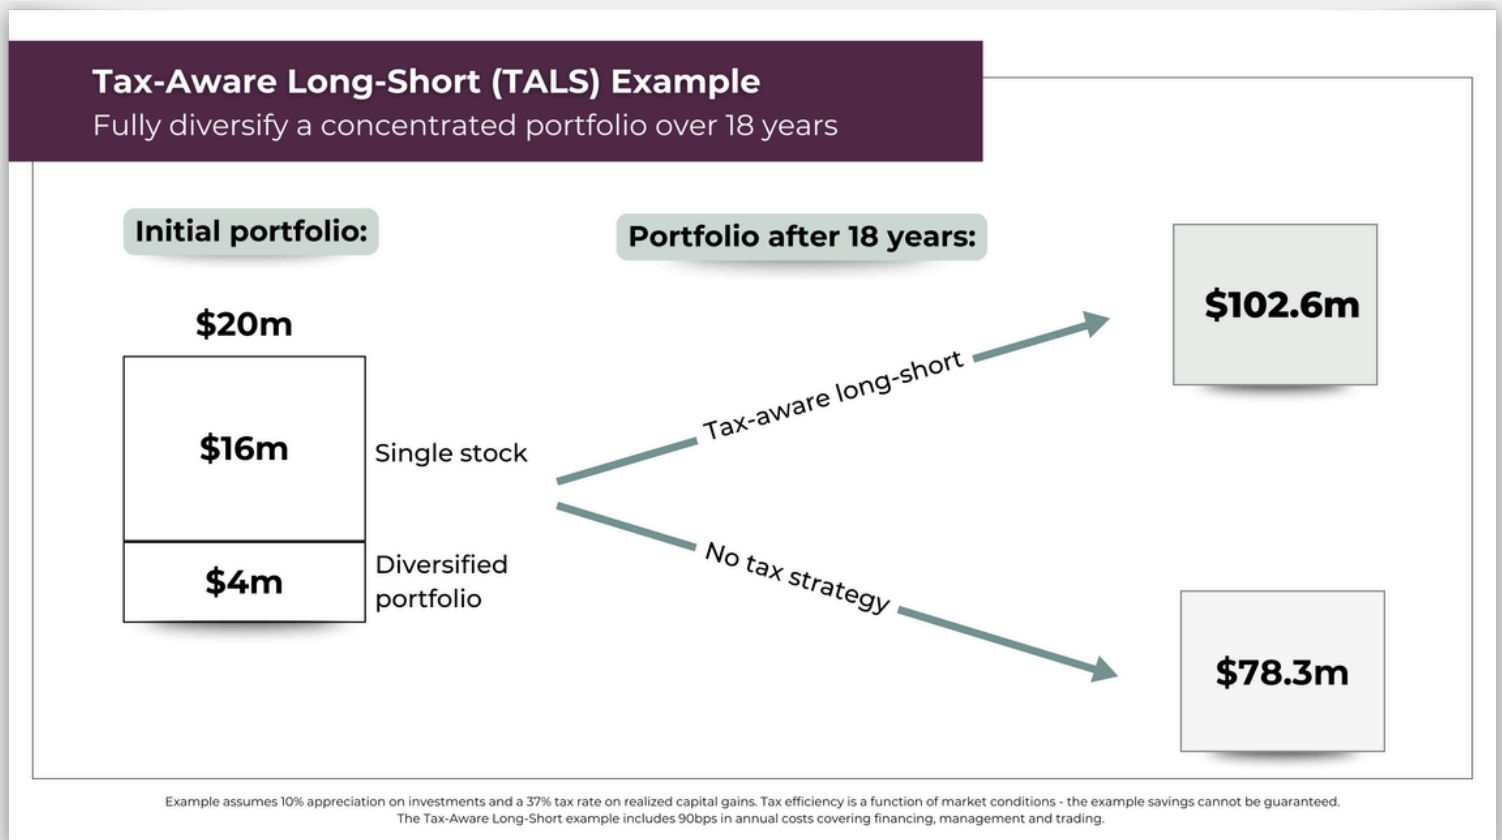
Tax-Aware Long-Short (TALS) Example
Fully diversify a concentrated portfolio over 18 years

Initial portfolio:

Portfolio after 18 years:

$20m

$16m

Single stock

$4m

Diversified portfolio

Tax-aware long-short

$102.6m

No tax strategy

$78.3m

Example assumes 10% appreciation on investments and a 37% tax rate on realized capital gains. Tax efficiency is a function of market conditions - the example savings cannot be guaranteed. The Tax-Aware Long-Short example includes 90bps in annual costs covering financing, management and trading.